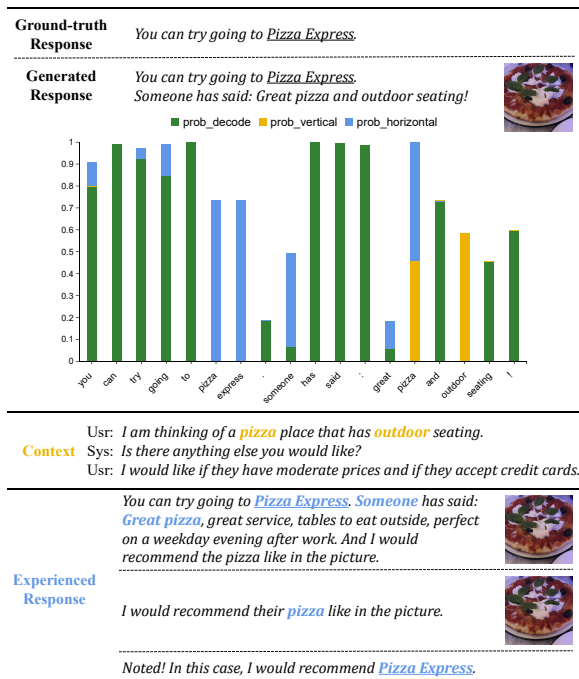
Ground-truth Response

*You can try going to Pizza Express.*

Generated Response

*You can try going to Pizza Express.*
*Someone has said: Great pizza and outdoor seating!*

prob_decode prob_vertical prob_horizontal

1
0.9
0.8
0.7
0.6
0.5
0.4
0.3
0.2
0.1
0

you can try going to pizza express . someone has said : great pizza and outdoor seating !

Context

Usr: *I am thinking of a pizza place that has outdoor seating.*
Sys: *Is there anything else you would like?*
Usr: *I would like if they have moderate prices and if they accept credit cards.*

Experienced Response

*You can try going to Pizza Express. Someone has said: Great pizza, great service, tables to eat outside, perfect on a weekday evening after work. And I would recommend the pizza like in the picture.*

*I would recommend their pizza like in the picture.*

*Noted! In this case, I would recommend Pizza Express.*